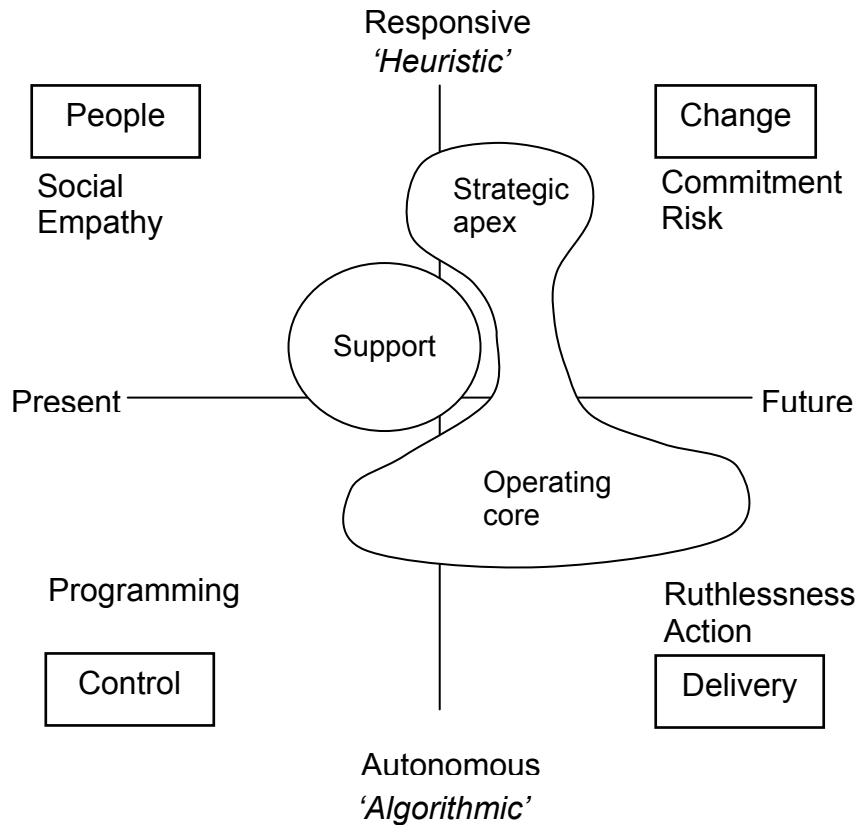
Responsive
*'Heuristic'*

People

Social
Empathy

Change

Commitment
Risk

Strategic
apex

Support

Present

Future

Operating
core

Programming

Ruthlessness
Action

Control

Delivery

Autonomous
*'Algorithmic'*